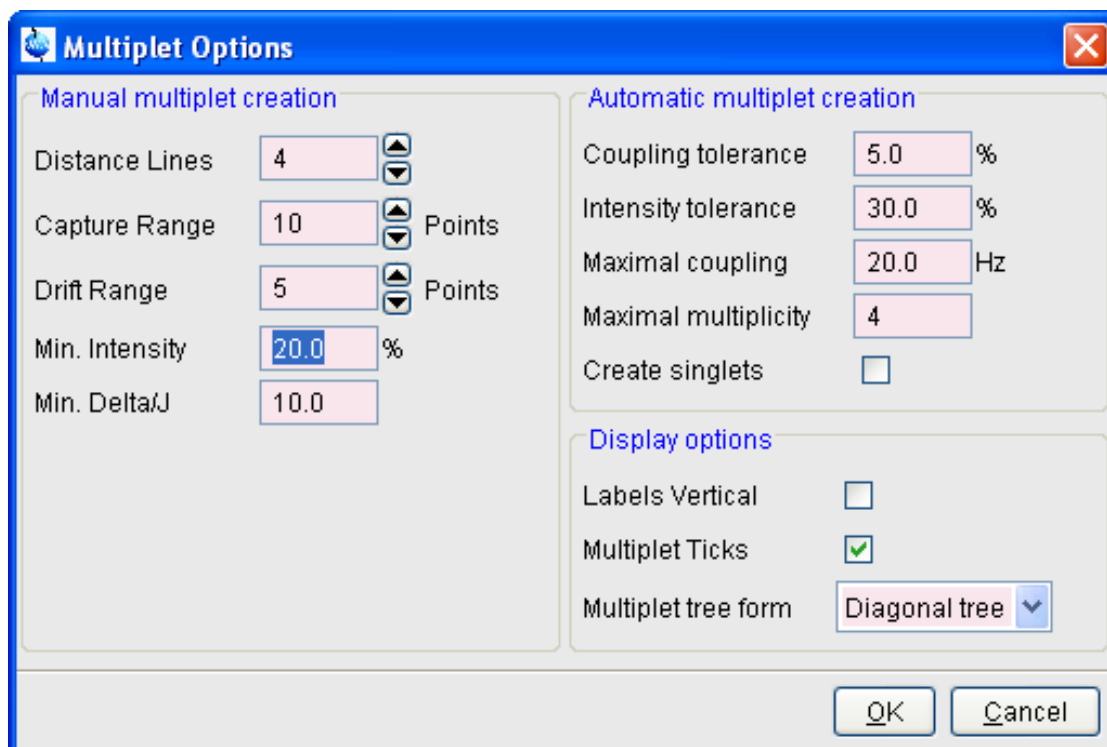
Multiplet Options

Manual multiplet creation

Distance Lines 4

Capture Range 10 Points

Drift Range 5 Points

Min. Intensity 20.0 %

Min. Delta/J 10.0

Automatic multiplet creation

Coupling tolerance 5.0 %

Intensity tolerance 30.0 %

Maximal coupling 20.0 Hz

Maximal multiplicity 4

Create singlets

Display options

Labels Vertical

Multiplet Ticks

Multiplet tree form Diagonal tree

OK Cancel